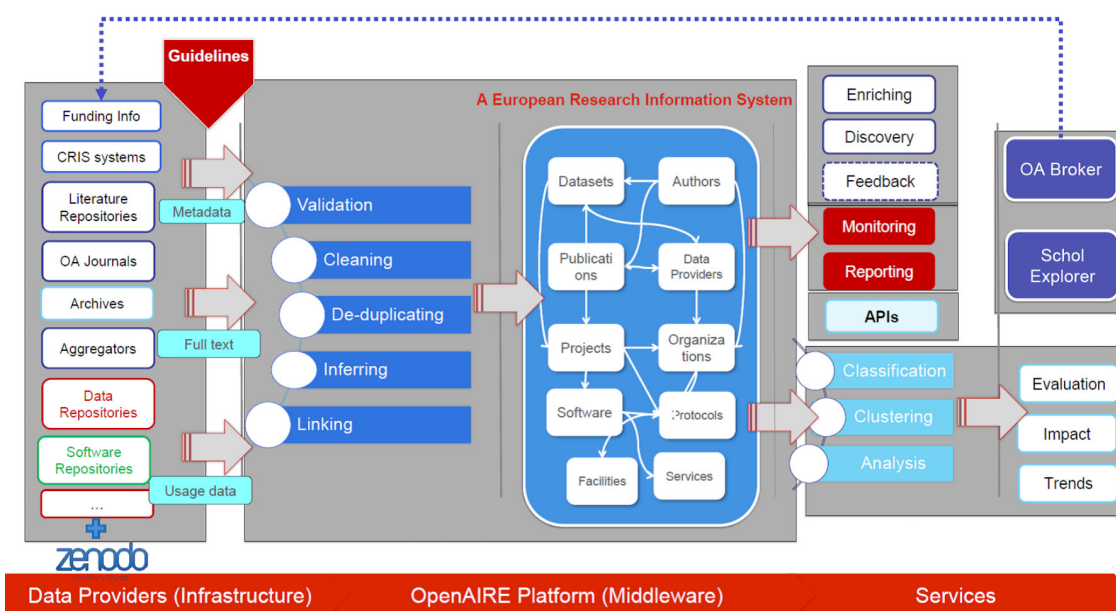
Guidelines

Funding Info
CRIS systems
Literature Repositories
OA Journals
Archives
Aggregators
Data Repositories
Software Repositories
...

zenodo

Metadata
Full text
Usage data

A European Research Information System

Validation
Cleaning
De-duplicating
Inferring
Linking

Datasets
Authors
Publications
Data Providers
Projects
Organizations
Software
Protocols
Facilities
Services

Enriching
Discovery
Feedback
Monitoring
Reporting
APIs

OA Broker
Schol Explorer

Classification
Clustering
Analysis

Evaluation
Impact
Trends

Data Providers (Infrastructure)
OpenAIRE Platform (Middleware)
Services